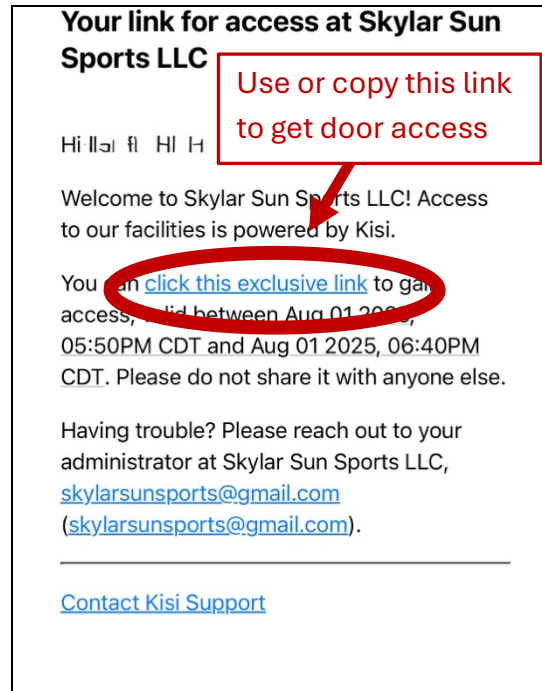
Your link for access at Skylar Sun Sports LLC

Use or copy this link to get door access

Hi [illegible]

Welcome to Skylar Sun Sports LLC! Access to our facilities is powered by Kisi.

You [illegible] click this exclusive link to ga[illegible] access, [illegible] between Aug 01 20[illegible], 05:50PM CDT and Aug 01 2025, 06:40PM CDT. Please do not share it with anyone else.

Having trouble? Please reach out to your administrator at Skylar Sun Sports LLC, skylarsunsports@gmail.com (skylarsunsports@gmail.com).

Contact Kisi Support